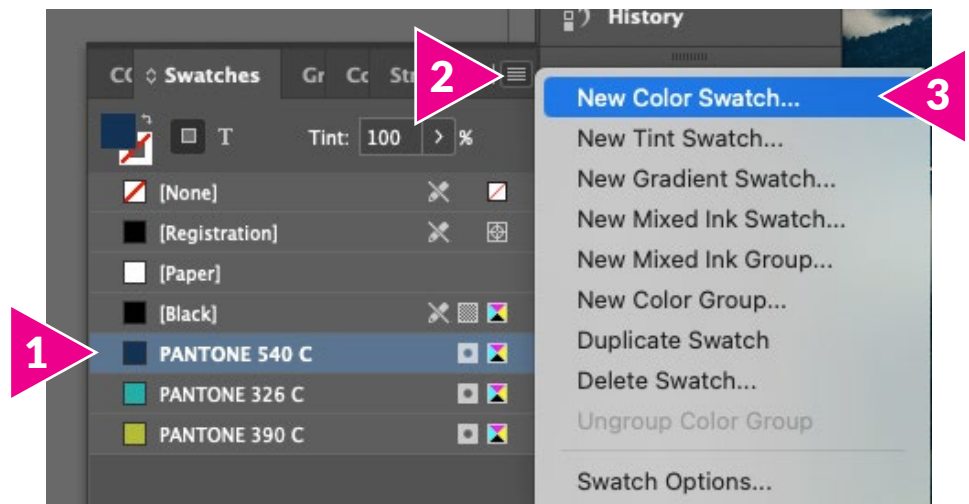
History

CC Swatches Gr Cc Str

2

3

Tint: 100 > %

[None]
[Registration]
[Paper]
[Black]
1
PANTONE 540 C
PANTONE 326 C
PANTONE 390 C

New Color Swatch...
New Tint Swatch...
New Gradient Swatch...
New Mixed Ink Swatch...
New Mixed Ink Group...
New Color Group...
Duplicate Swatch
Delete Swatch...
Ungroup Color Group
Swatch Options...